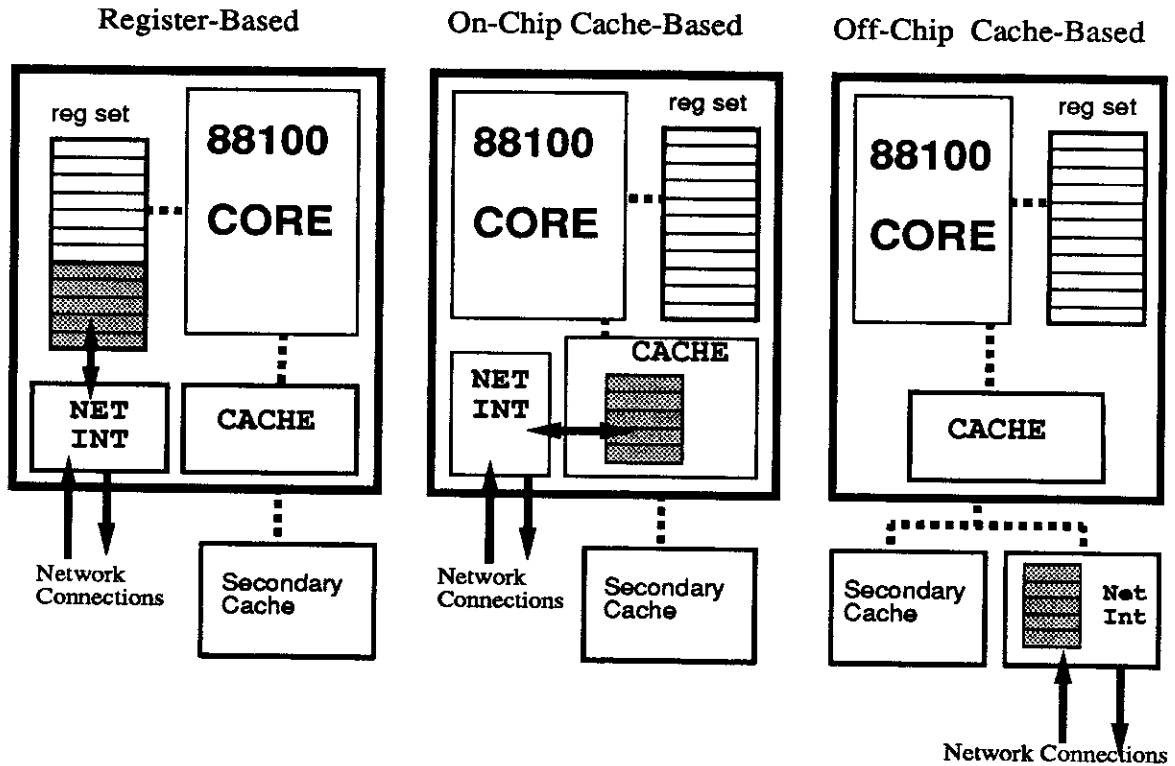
Register-Based

reg set

88100 CORE

NET INT

CACHE

Network Connections

Secondary Cache

On-Chip Cache-Based

88100 CORE

reg set

CACHE

NET INT

Network Connections

Secondary Cache

Off-Chip Cache-Based

88100 CORE

reg set

CACHE

Secondary Cache

Net Int

Network Connections